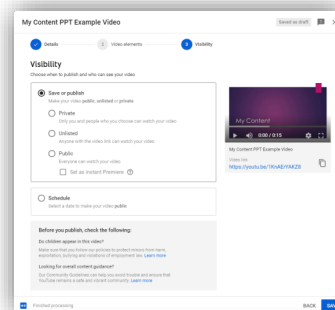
My Content PPT Example Video

Saved as draft

Details

2 Video elements

3 Visibility

Visibility

Choose when to publish and who can see your video

Save or publish

Make your video public, unlisted or private

Private

Only you and people who you choose can watch your video

Unlisted

Anyone with the video link can watch your video

Public

Everyone can watch your video

Set as instant Premiere

Schedule

Select a date to make your video public

My Content

0:00 / 0:15

My Content PPT Example Video

Video link

https://youtu.be/1KrAEIYAEZ0

Before you publish, check the following:

Do children appear in this video?

Make sure that you follow our policies to protect minors from harm, exploitation, bullying and violations of employment law. Learn more

Looking for overall content guidance?

Our Community Guidelines can help you avoid trouble and ensure that YouTube remains a safe and vibrant community. Learn more

Finished processing

BACK

SA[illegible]